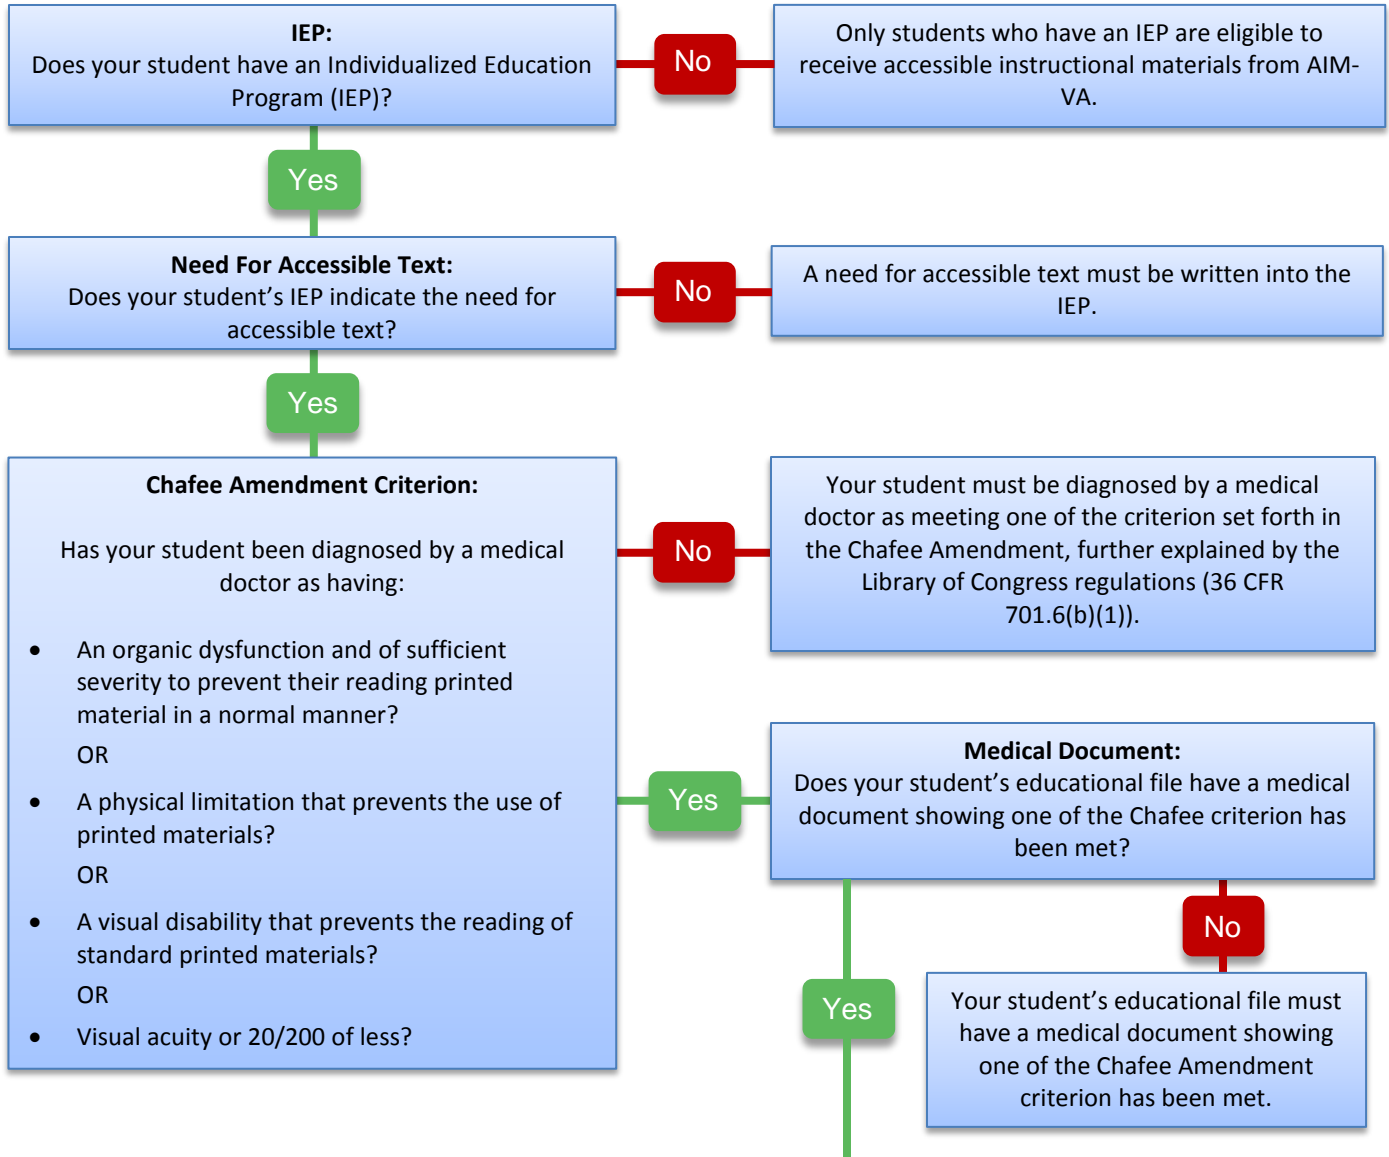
IEP:
Does your student have an Individualized Education Program (IEP)?

No

Only students who have an IEP are eligible to receive accessible instructional materials from AIM-VA.

Yes

Need For Accessible Text:
Does your student's IEP indicate the need for accessible text?

No

A need for accessible text must be written into the IEP.

Yes

Chafee Amendment Criterion:

Has your student been diagnosed by a medical doctor as having:

- An organic dysfunction and of sufficient severity to prevent their reading printed material in a normal manner?
OR
- A physical limitation that prevents the use of printed materials?
OR
- A visual disability that prevents the reading of standard printed materials?
OR
- Visual acuity or 20/200 of less?

No

Your student must be diagnosed by a medical doctor as meeting one of the criterion set forth in the Chafee Amendment, further explained by the Library of Congress regulations (36 CFR 701.6(b)(1)).

Yes

Medical Document:
Does your student's educational file have a medical document showing one of the Chafee criterion has been met?

No

Yes

Your student's educational file must have a medical document showing one of the Chafee Amendment criterion has been met.